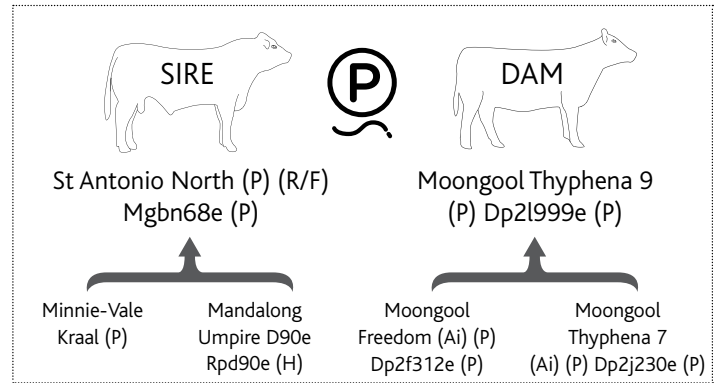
SIRE

DAM

St Antonio North (P) (R/F) Mgbn68e (P)

Moongool Thyphena 9 (P) Dp2l999e (P)

Minnie-Vale Kraal (P)

Mandalong Umpire D90e Rpd90e (H)

Moongool Freedom (Ai) (P) Dp2f312e (P)

Moongool Thyphena 7 (Ai) (P) Dp2j230e (P)